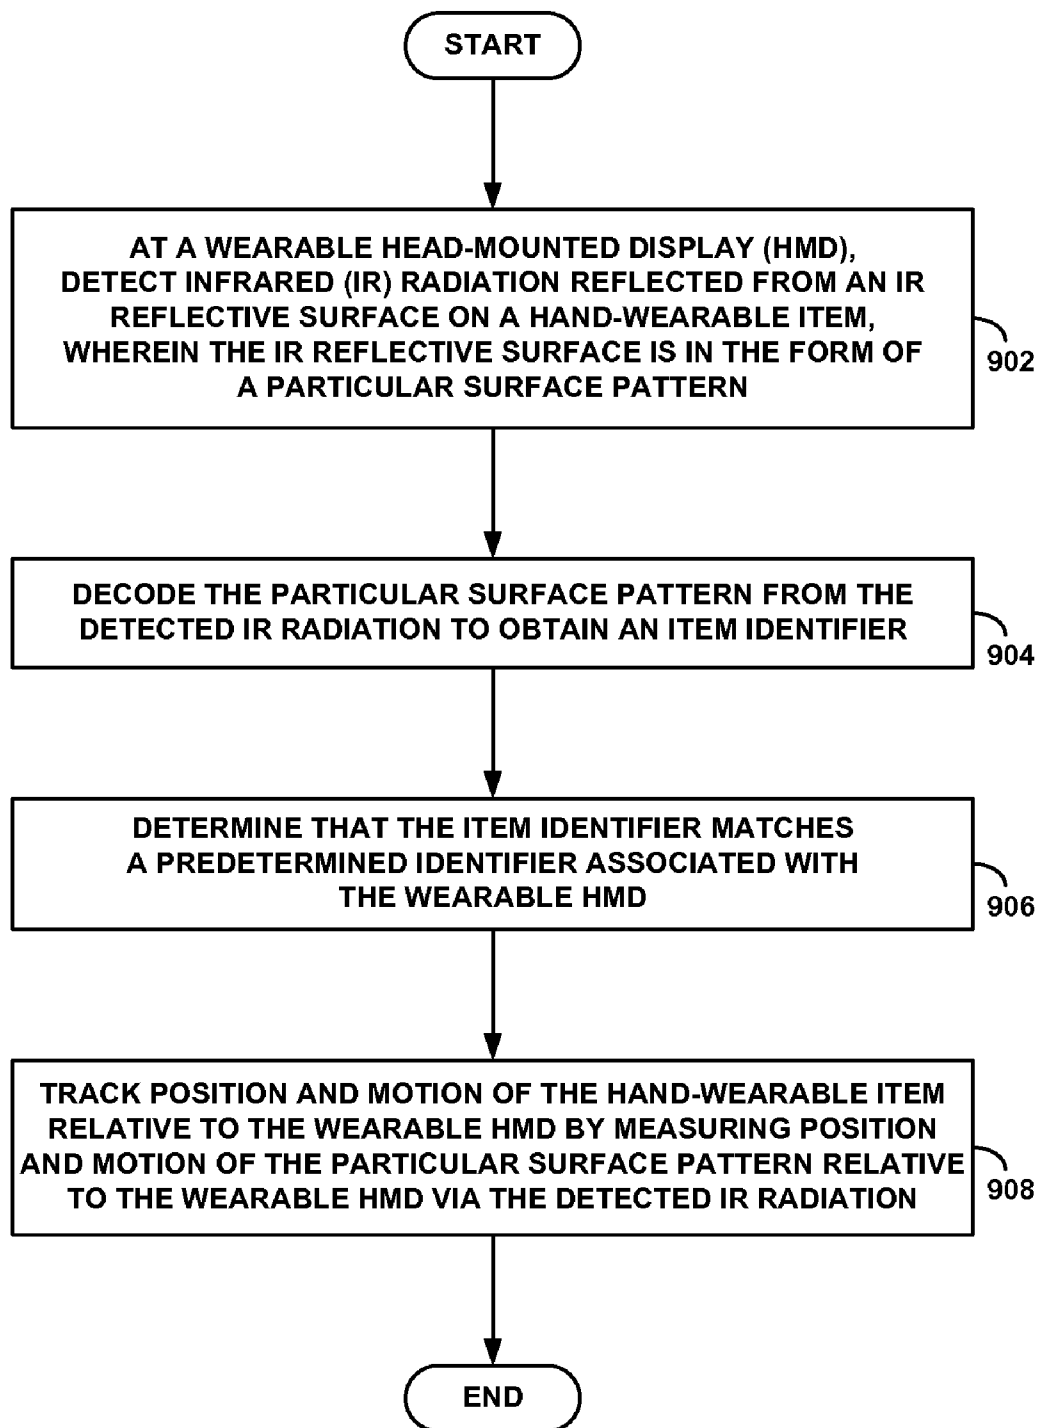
START

AT A WEARABLE HEAD-MOUNTED DISPLAY (HMD), DETECT INFRARED (IR) RADIATION REFLECTED FROM AN IR REFLECTIVE SURFACE ON A HAND-WEARABLE ITEM, WHEREIN THE IR REFLECTIVE SURFACE IS IN THE FORM OF A PARTICULAR SURFACE PATTERN

902

DECODE THE PARTICULAR SURFACE PATTERN FROM THE DETECTED IR RADIATION TO OBTAIN AN ITEM IDENTIFIER

904

DETERMINE THAT THE ITEM IDENTIFIER MATCHES A PREDETERMINED IDENTIFIER ASSOCIATED WITH THE WEARABLE HMD

906

TRACK POSITION AND MOTION OF THE HAND-WEARABLE ITEM RELATIVE TO THE WEARABLE HMD BY MEASURING POSITION AND MOTION OF THE PARTICULAR SURFACE PATTERN RELATIVE TO THE WEARABLE HMD VIA THE DETECTED IR RADIATION

908

END